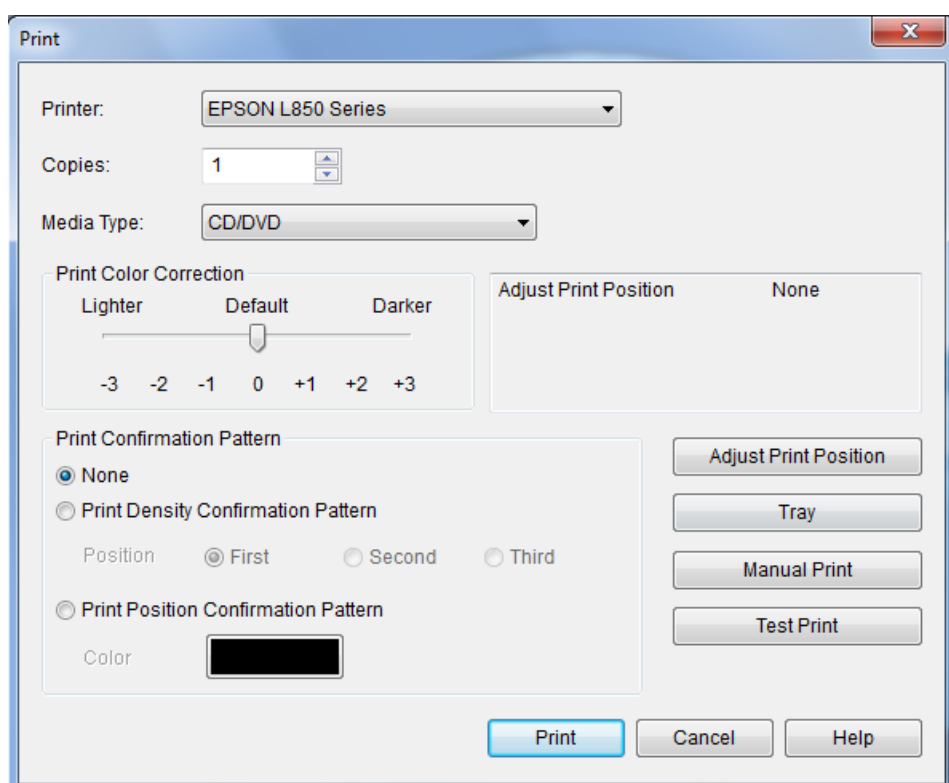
Print

Printer: EPSON L850 Series

Copies: 1

Media Type: CD/DVD

Print Color Correction

Lighter Default Darker

-3 -2 -1 0 +1 +2 +3

Adjust Print Position None

Print Confirmation Pattern

None

Print Density Confirmation Pattern

Position First Second Third

Print Position Confirmation Pattern

Color

Adjust Print Position

Tray

Manual Print

Test Print

Print Cancel Help